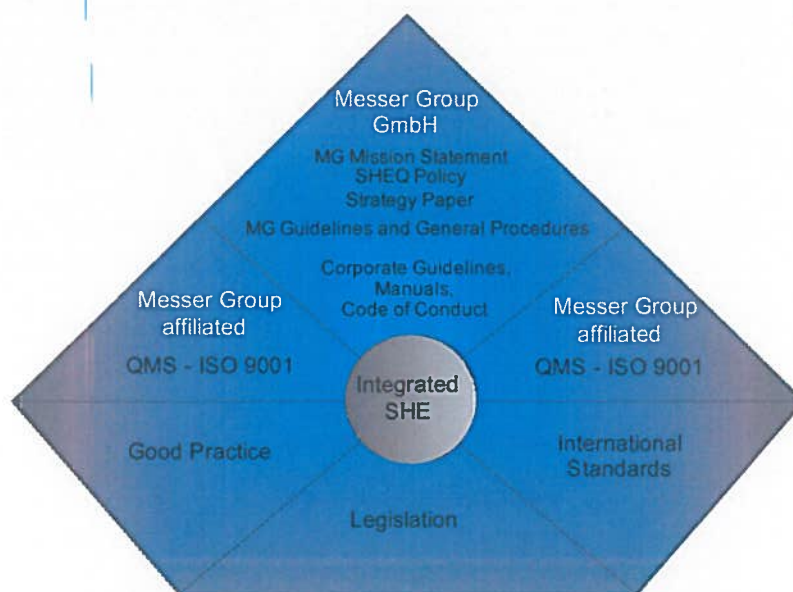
Messer Group GmbH

MG Mission Statement
SHEQ Policy
Strategy Paper

MG Guidelines and General Procedures

Corporate Guidelines, Manuals, Code of Conduct

Messer Group affiliated

QMS - ISO 9001

Messer Group affiliated

QMS - ISO 9001

Integrated SHE

Good Practice

International Standards

Legislation